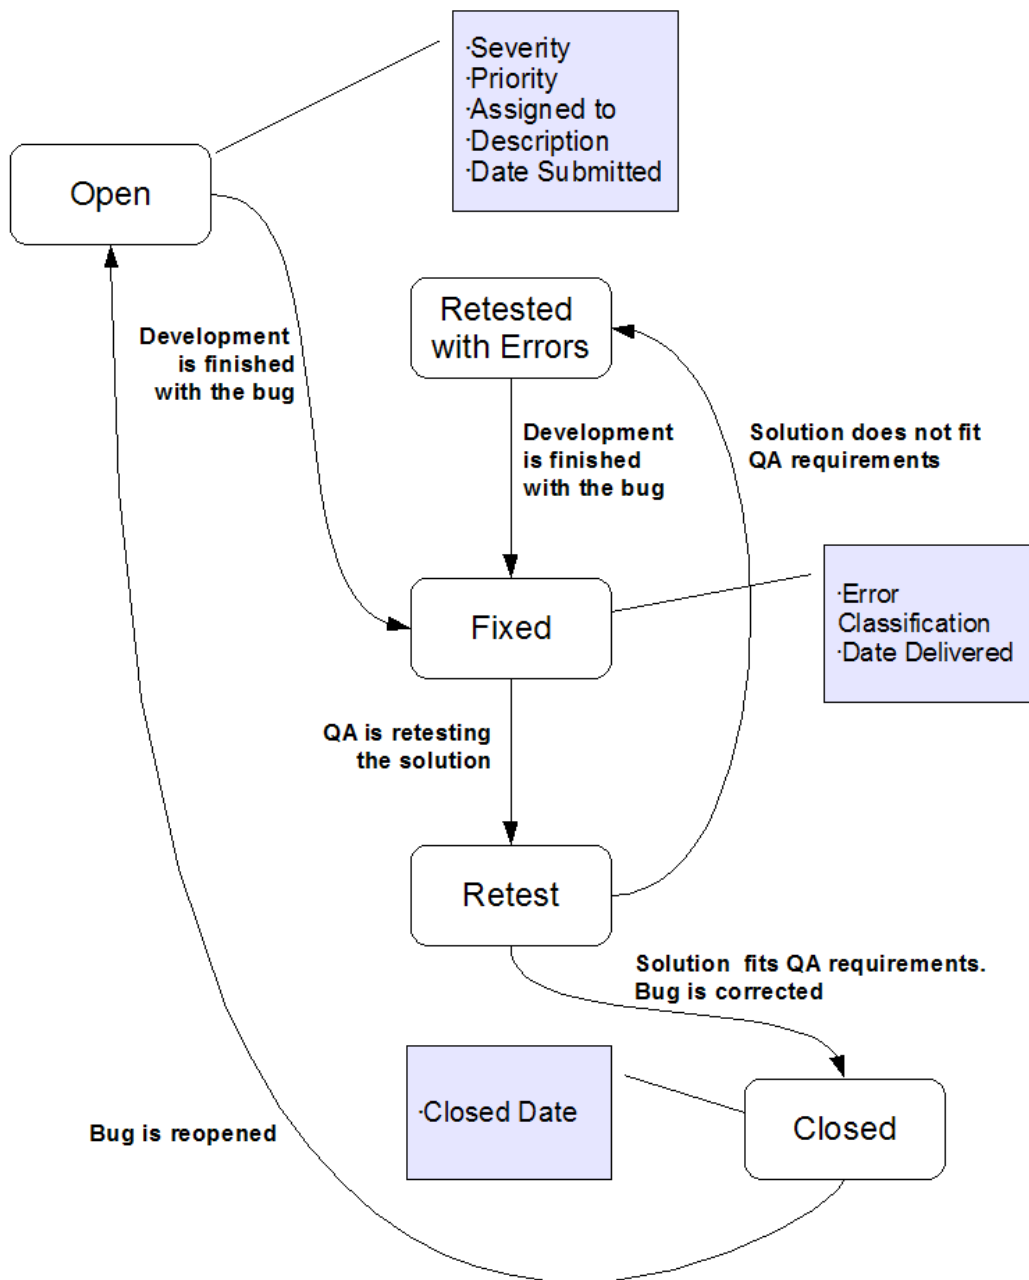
·Severity
·Priority
·Assigned to
·Description
·Date Submitted

Open

Development is finished with the bug

Retested with Errors

Development is finished with the bug

Solution does not fit QA requirements

Fixed

·Error Classification
·Date Delivered

QA is retesting the solution

Retest

Solution fits QA requirements. Bug is corrected

·Closed Date

Closed

Bug is reopened